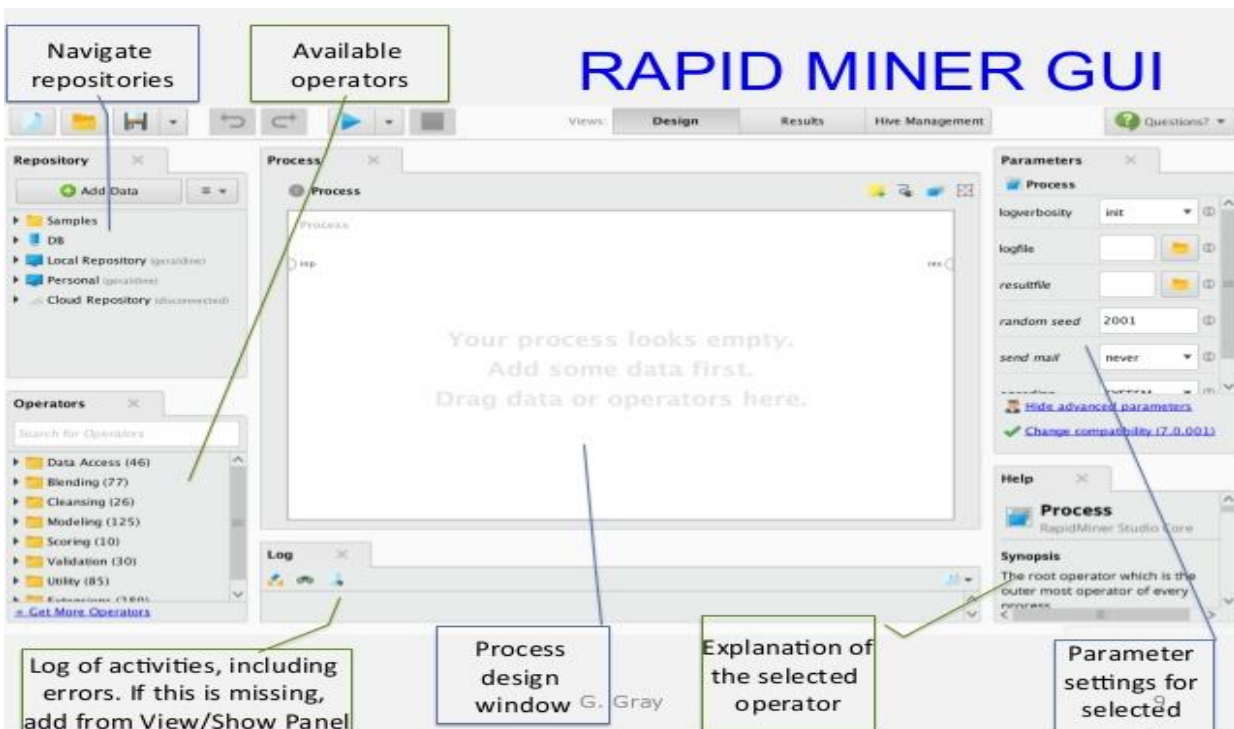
Navigate repositories

Available operators

RAPID MINER GUI

Views: Design Results Hive Management

Questions?

Repository

Add Data

Samples
DB
Local Repository (geraldine)
Personal (geraldine)
Cloud Repository (disconnected)

Operators

Search for Operators

Data Access (46)
Blending (77)
Cleansing (26)
Modeling (125)
Scoring (10)
Validation (30)
Utility (85)
Extensions (180)
» Get More Operators

Process

Process

Process

inp

res

Your process looks empty.
Add some data first.
Drag data or operators here.

Log

Parameters

Process

logverbosity init
logfile
resultfile
random seed 2001
send mail never
encoding SYSTEM

Hide advanced parameters
Change compatibility (7.0.001)

Help

Process
RapidMiner Studio Core

Synopsis
The root operator which is the outer most operator of every process.

Log of activities, including errors. If this is missing, add from View/Show Panel

Process design window

G. Gray

Explanation of the selected operator

Parameter settings for selected

9